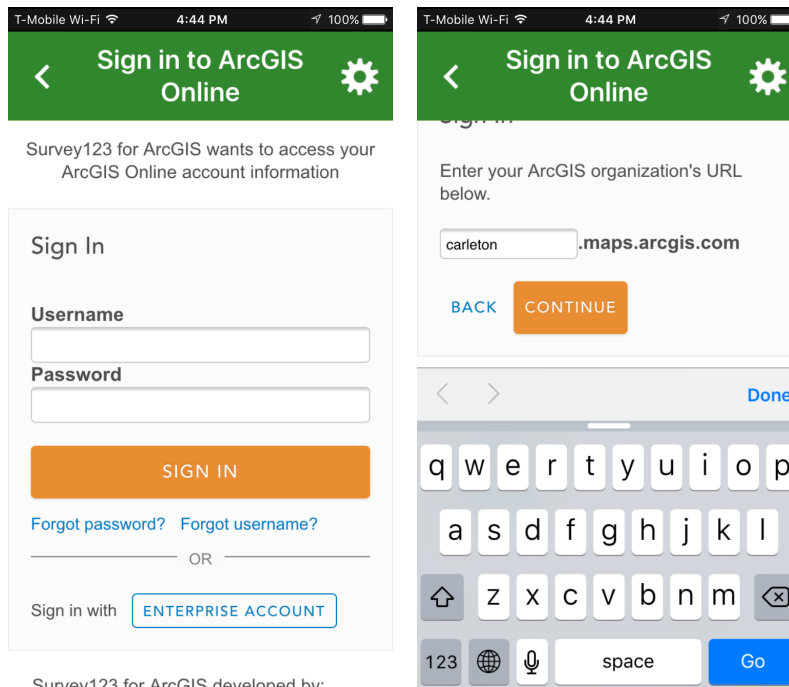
T-Mobile Wi-Fi 4:44 PM 100%

Sign in to ArcGIS Online

Survey123 for ArcGIS wants to access your ArcGIS Online account information

Sign In

Username

Password

SIGN IN

Forgot password? Forgot username?

OR

Sign in with ENTERPRISE ACCOUNT

Survey123 for ArcGIS developed by:

T-Mobile Wi-Fi 4:44 PM 100%

Sign in to ArcGIS Online

Sign In

Enter your ArcGIS organization's URL below.

carleton .maps.arcgis.com

BACK CONTINUE

Done

q w e r t y u i o p

a s d f g h j k l

z x c v b n m

123 space Go